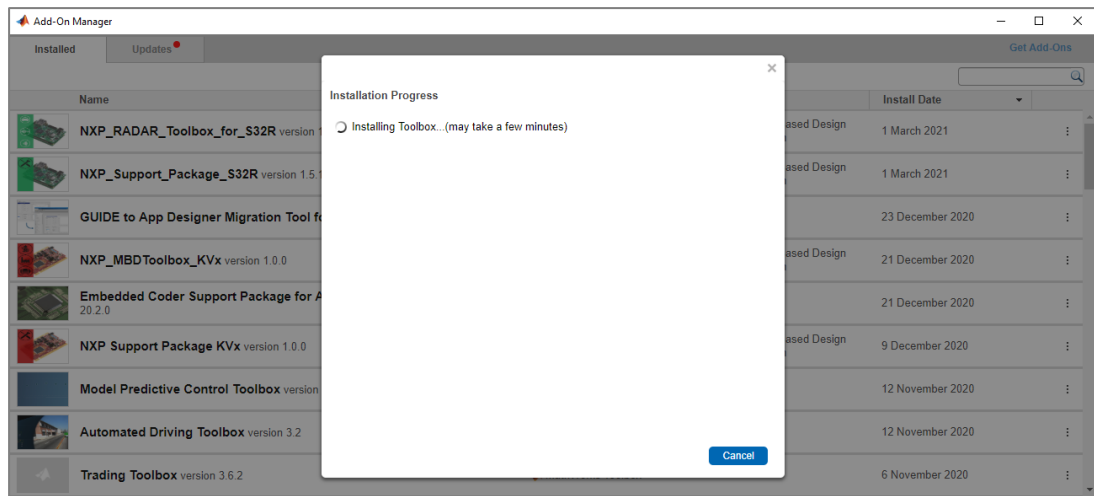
Add-On Manager

Installed Updates

Get Add-Ons

Name

Install Date

NXP_RADAR_Toolbox_for_S32R version 1

ased Design

1 March 2021

NXP_Support_Package_S32R version 1.5.1

ased Design

1 March 2021

GUIDE to App Designer Migration Tool fo

23 December 2020

NXP_MBDToolbox_KVx version 1.0.0

ased Design

21 December 2020

Embedded Coder Support Package for A 20.2.0

21 December 2020

NXP Support Package KVx version 1.0.0

ased Design

9 December 2020

Model Predictive Control Toolbox version

12 November 2020

Automated Driving Toolbox version 3.2

12 November 2020

Trading Toolbox version 3.6.2

6 November 2020

Installation Progress

Installing Toolbox...(may take a few minutes)

Cancel